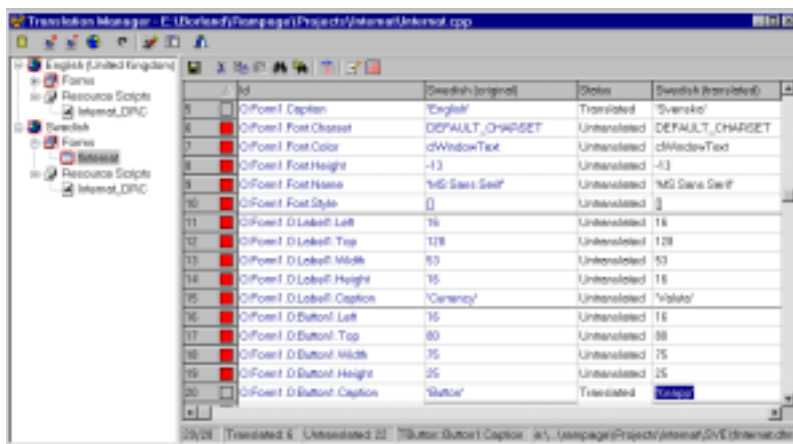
Translation Manager - E:\Borland\Rampage\Projects\Internat\Internat.cpp

English (United Kingdom)
Forms
Resource Scripts
Internat_DRC
Swedish
Forms
Internat
Resource Scripts
Internat_DRC

| | | Id | Swedish (original) | Status | Swedish (translated) |
|---|---|---|---|---|---|
| 5 | | O:Form1.Caption | 'English' | Translated | 'Svenska' |
| 6 | | O:Form1.Font.Charset | DEFAULT_CHARSET | Untranslated | DEFAULT_CHARSET |
| 7 | | O:Form1.Font.Color | clWindowText | Untranslated | clWindowText |
| 8 | | O:Form1.Font.Height | -13 | Untranslated | -13 |
| 9 | | O:Form1.Font.Name | 'MS Sans Serif' | Untranslated | 'MS Sans Serif' |
| 10 | | O:Form1.Font.Style | [] | Untranslated | [] |
| 11 | | O:Form1.D:Label1.Left | 16 | Untranslated | 16 |
| 12 | | O:Form1.D:Label1.Top | 128 | Untranslated | 128 |
| 13 | | O:Form1.D:Label1.Width | 53 | Untranslated | 53 |
| 14 | | O:Form1.D:Label1.Height | 16 | Untranslated | 16 |
| 15 | | O:Form1.D:Label1.Caption | 'Currency' | Untranslated | 'Valuta' |
| 16 | | O:Form1.D:Button1.Left | 16 | Untranslated | 16 |
| 17 | | O:Form1.D:Button1.Top | 80 | Untranslated | 80 |
| 18 | | O:Form1.D:Button1.Width | 75 | Untranslated | 75 |
| 19 | | O:Form1.D:Button1.Height | 25 | Untranslated | 25 |
| 20 | | O:Form1.D:Button1.Caption | 'Button' | Translated | 'Knapp' |

20/28 | Translated: 6 | Untranslated: 22 | TButton: Button1.Caption | e:\...\rampage\Projects\Internat\SVE\Internat.dfm